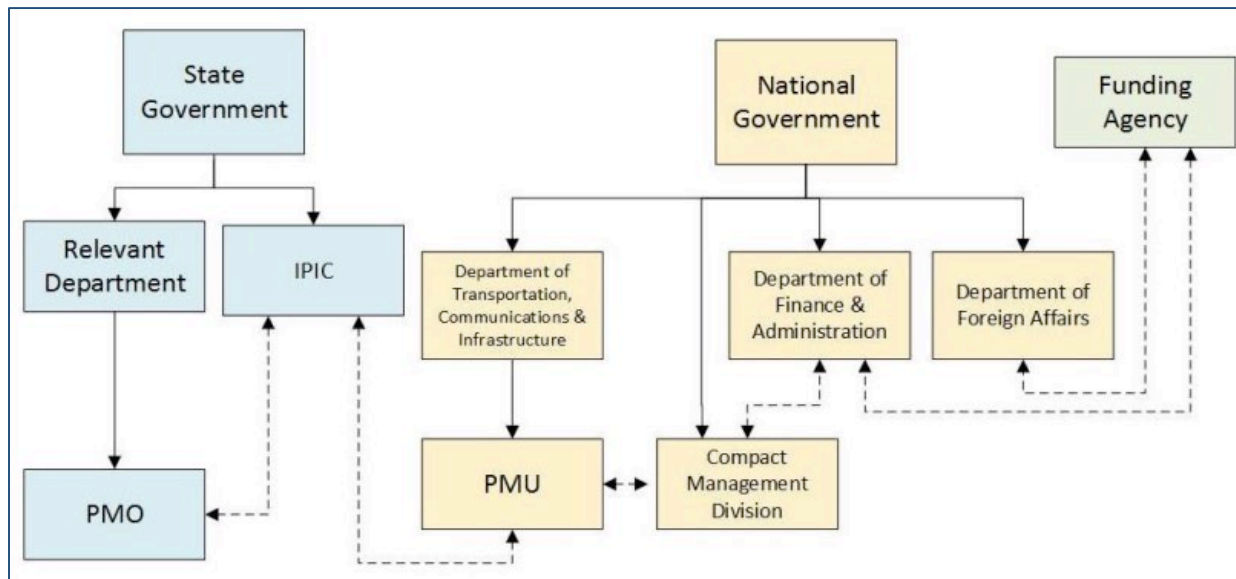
State Government

Relevant Department

IPIC

PMO

National Government

Funding Agency

Department of Transportation, Communications & Infrastructure

Department of Finance & Administration

Department of Foreign Affairs

PMU

Compact Management Division